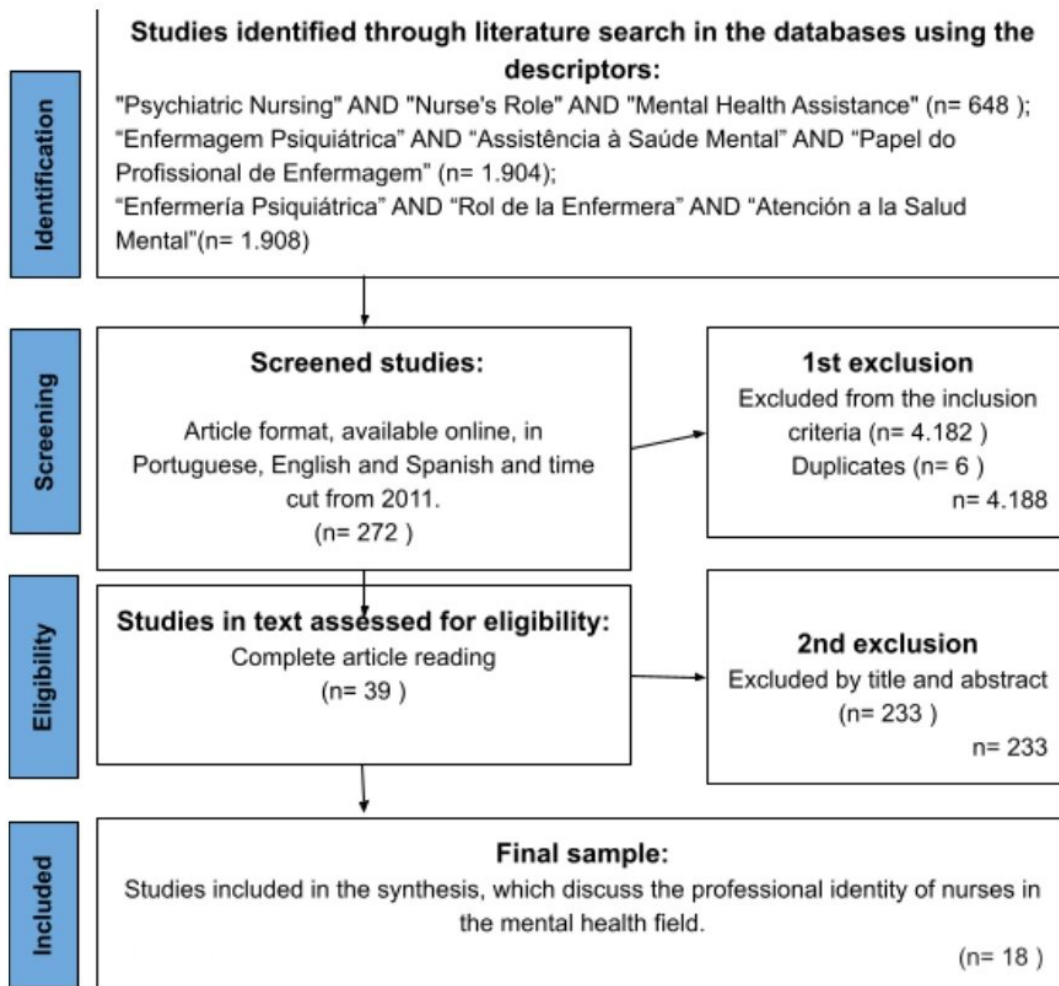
Identification

Studies identified through literature search in the databases using the descriptors:

"Psychiatric Nursing" AND "Nurse's Role" AND "Mental Health Assistance" (n= 648 );
“Enfermagem Psiquiátrica” AND “Assistência à Saúde Mental” AND “Papel do Profissional de Enfermagem” (n= 1.904);
“Enfermería Psiquiátrica” AND “Rol de la Enfermera” AND “Atención a la Salud Mental”(n= 1.908)

Screening

Screened studies:

Article format, available online, in Portuguese, English and Spanish and time cut from 2011.
(n= 272 )

1st exclusion
Excluded from the inclusion criteria (n= 4.182 )
Duplicates (n= 6 )
n= 4.188

Eligibility

Studies in text assessed for eligibility:
Complete article reading
(n= 39 )

2nd exclusion
Excluded by title and abstract
(n= 233 )
n= 233

Included

Final sample:
Studies included in the synthesis, which discuss the professional identity of nurses in the mental health field.
(n= 18 )